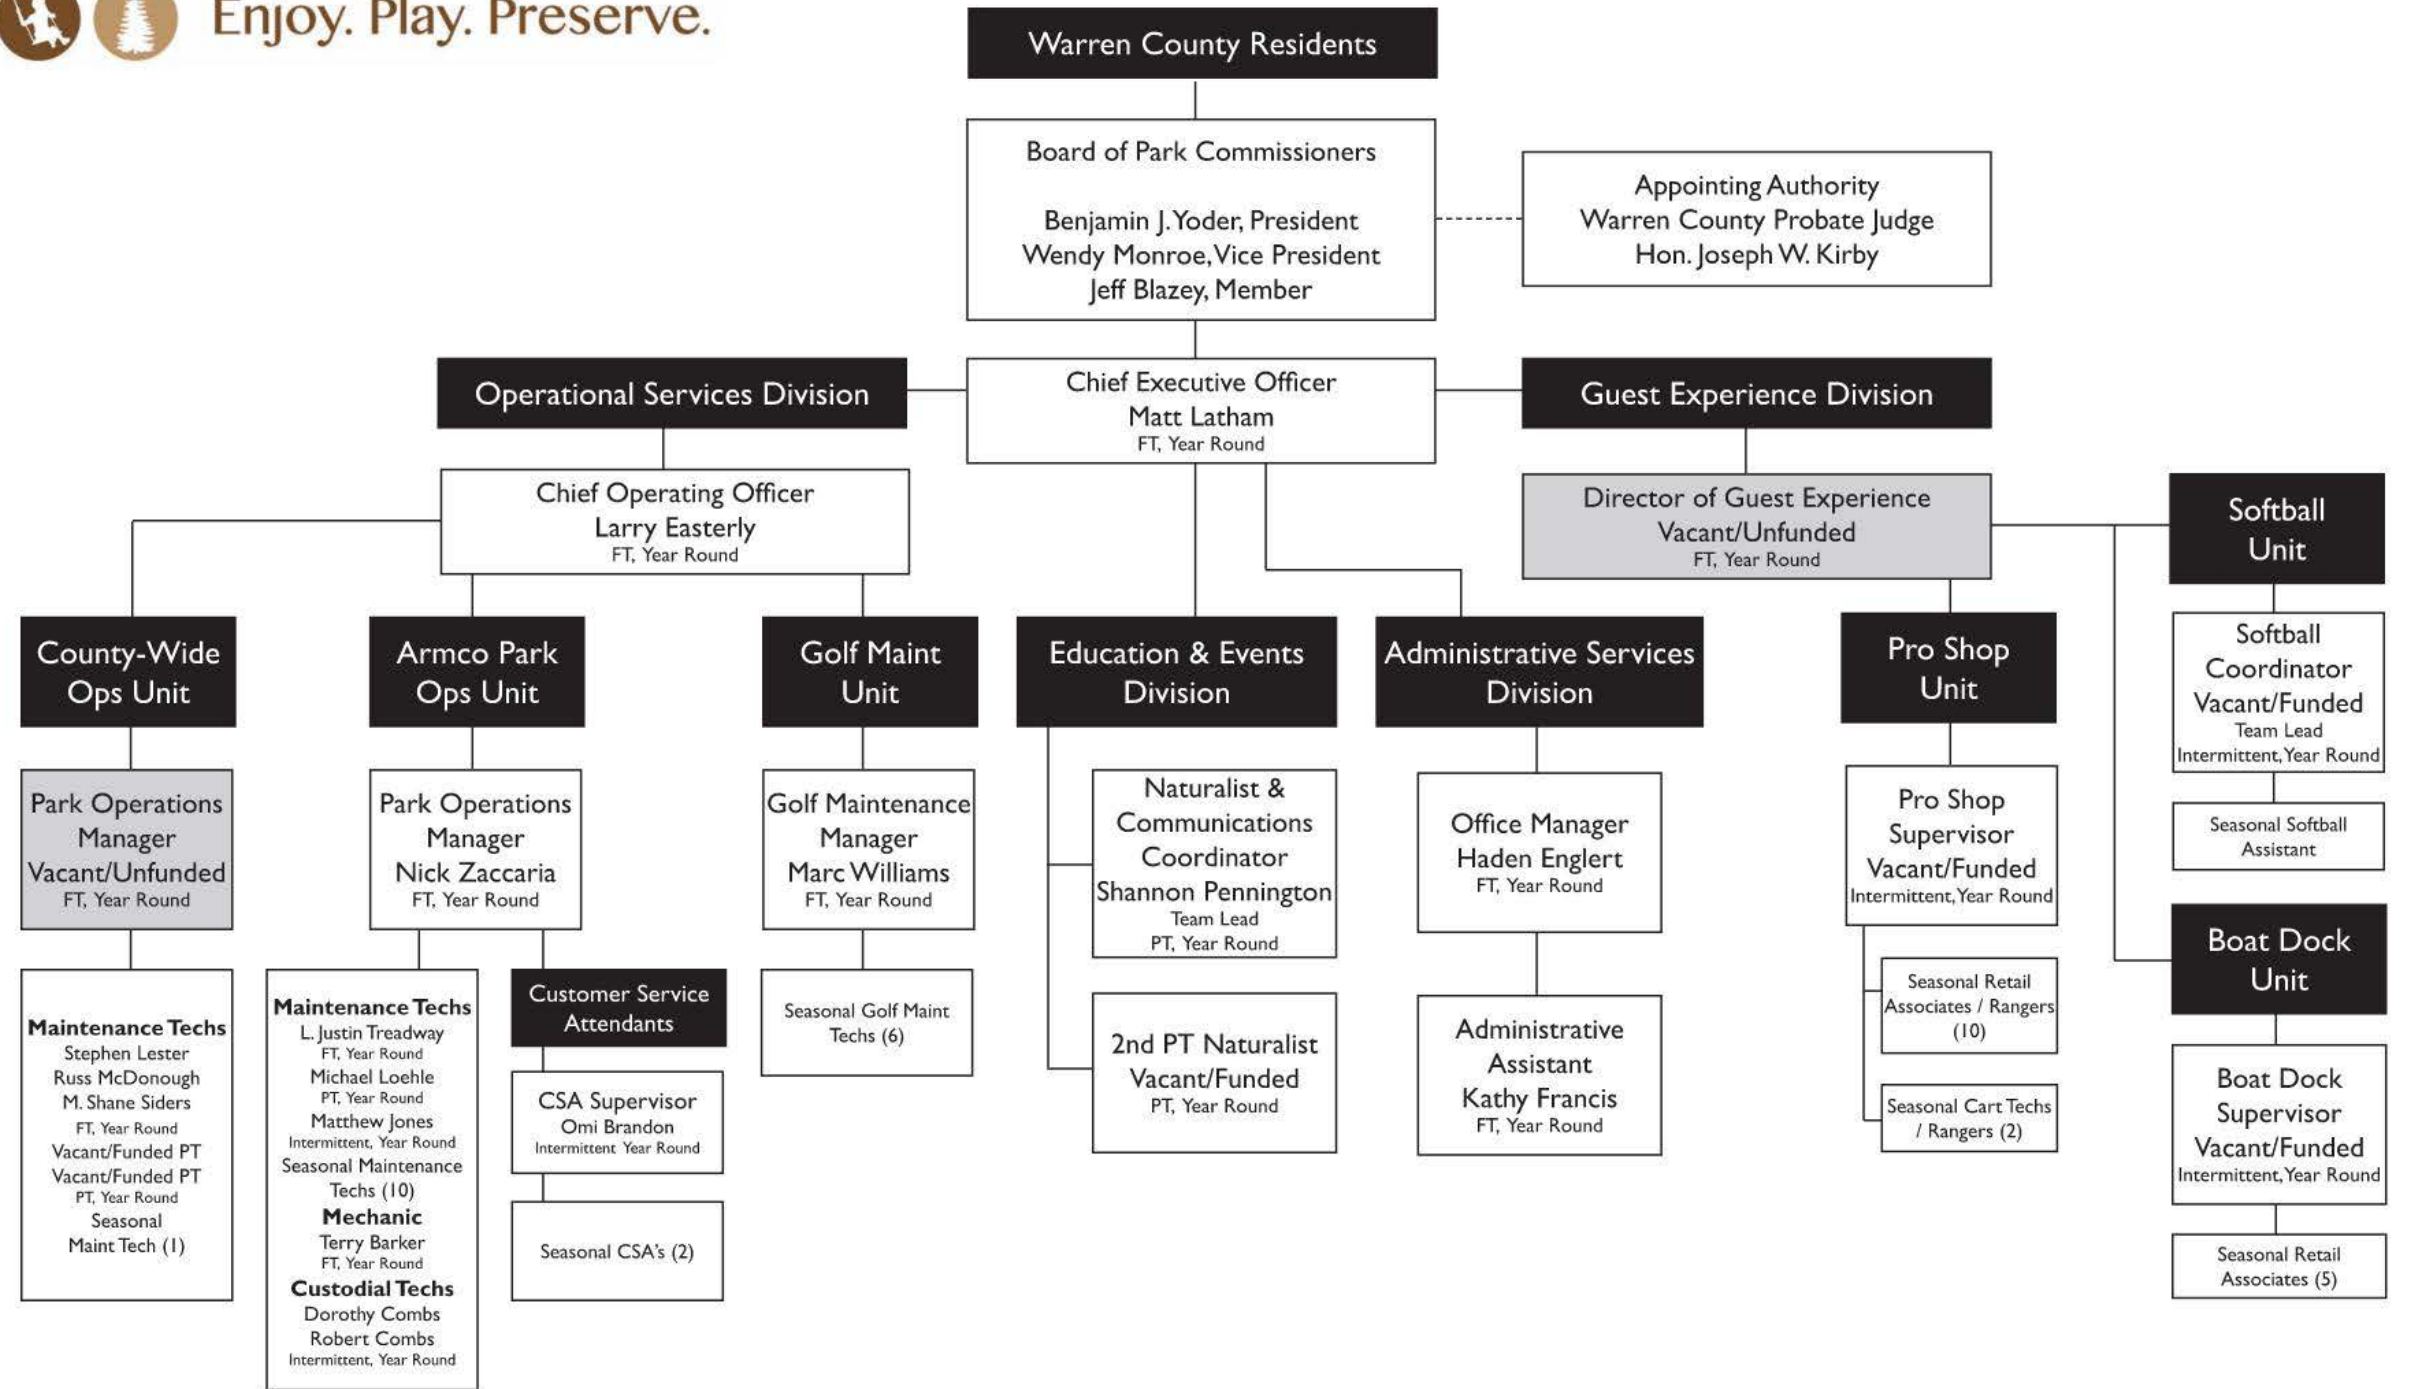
Enjoy. Play. Preserve.

Warren County Residents

Board of Park Commissioners

Benjamin J. Yoder, President
Wendy Monroe, Vice President
Jeff Blazey, Member

Appointing Authority
Warren County Probate Judge
Hon. Joseph W. Kirby

Operational Services Division

Chief Executive Officer
Matt Latham
FT, Year Round

Guest Experience Division

Chief Operating Officer
Larry Easterly
FT, Year Round

Director of Guest Experience
Vacant/Unfunded
FT, Year Round

Softball Unit

County-Wide Ops Unit

Armco Park Ops Unit

Golf Maint Unit

Education & Events Division

Administrative Services Division

Pro Shop Unit

Softball Coordinator
Vacant/Funded
Team Lead
Intermittent, Year Round

Seasonal Softball Assistant

Park Operations Manager
Vacant/Unfunded
FT, Year Round

Park Operations Manager
Nick Zaccaria
FT, Year Round

Golf Maintenance Manager
Marc Williams
FT, Year Round

Naturalist & Communications Coordinator
Shannon Pennington
Team Lead
PT, Year Round

Office Manager
Haden Englert
FT, Year Round

Pro Shop Supervisor
Vacant/Funded
Intermittent, Year Round

Boat Dock Unit

Maintenance Techs
Stephen Lester
Russ McDonough
M. Shane Siders
FT, Year Round
Vacant/Funded PT
Vacant/Funded PT
PT, Year Round
Seasonal
Maint Tech (1)

Maintenance Techs
L. Justin Treadway
FT, Year Round
Michael Loehle
PT, Year Round
Matthew Jones
Intermittent, Year Round
Seasonal Maintenance Techs (10)
Mechanic
Terry Barker
FT, Year Round
Custodial Techs
Dorothy Combs
Robert Combs
Intermittent, Year Round

Customer Service Attendants

CSA Supervisor
Omi Brandon
Intermittent Year Round

Seasonal CSA's (2)

Seasonal Golf Maint Techs (6)

2nd PT Naturalist
Vacant/Funded
PT, Year Round

Administrative Assistant
Kathy Francis
FT, Year Round

Seasonal Retail Associates / Rangers (10)

Seasonal Cart Techs / Rangers (2)

Boat Dock Supervisor
Vacant/Funded
Intermittent, Year Round

Seasonal Retail Associates (5)